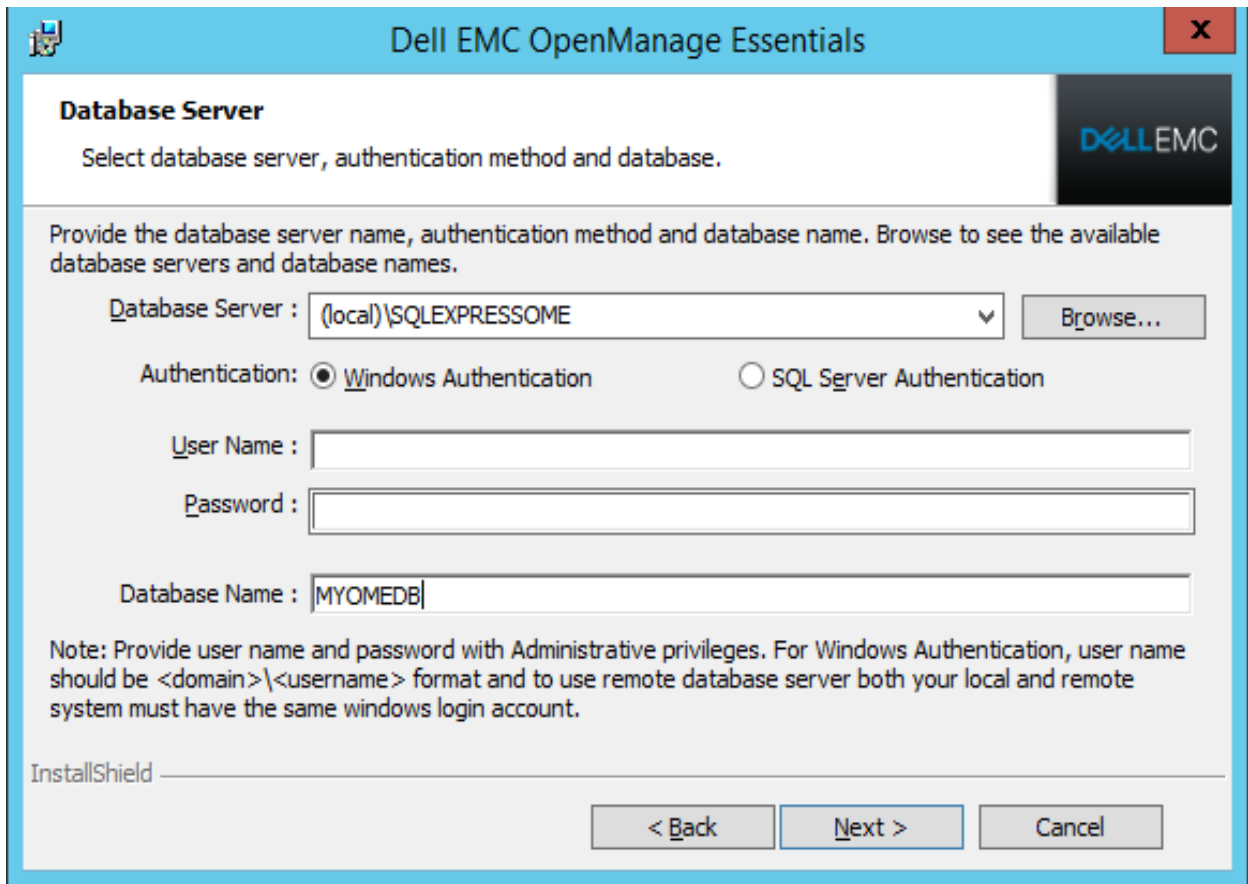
Dell EMC OpenManage Essentials

X

Database Server

Select database server, authentication method and database.

DELLEMC

Provide the database server name, authentication method and database name. Browse to see the available database servers and database names.

Database Server : (local)\SQLEXPRESSOME

Browse...

Authentication: Windows Authentication SQL Server Authentication

User Name :

Password :

Database Name : MYOMEDB

Note: Provide user name and password with Administrative privileges. For Windows Authentication, user name should be <domain>\<username> format and to use remote database server both your local and remote system must have the same windows login account.

InstallShield

< Back

Next >

Cancel